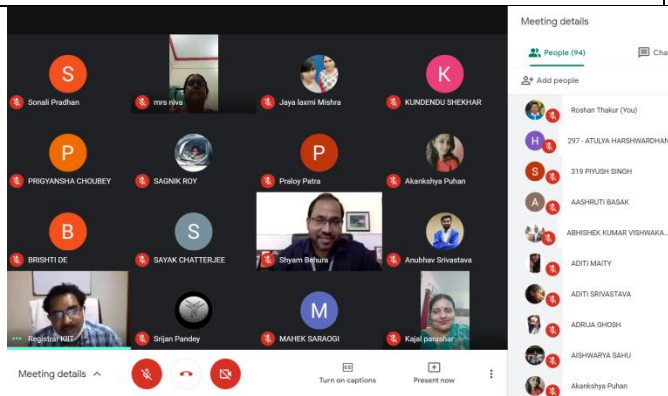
S
Sonali Pradhan

mrs niva

Jaya laxmi Mishra

K
KUNDENDU SHEKHAR

P
PRIGYANSHA CHOUBEY

SAGNIK ROY

P
Praloy Patra

Akankshya Puhan

B
BRISHTI DE

S
SAYAK CHATTERJEE

Shyam Behura

Anubhav Srivastava

Registrar KIIT

Srijan Pandey

M
MAHEK SARAOGI

Kajal parashar

Meeting details

Turn on captions

Present now

Meeting details

People (94)

Cha

Add people

Roshan Thakur (You)

H
297 - ATULYA HARSHWARDHAN

S
319 PIYUSH SINGH

A
AASHRUTI BASAK

ABHISHEK KUMAR VISHWAKA...

ADITI MAITY

ADITI SRIVASTAVA

ADRIJA GHOSH

AISHWARYA SAHU

Akankshya Puhan